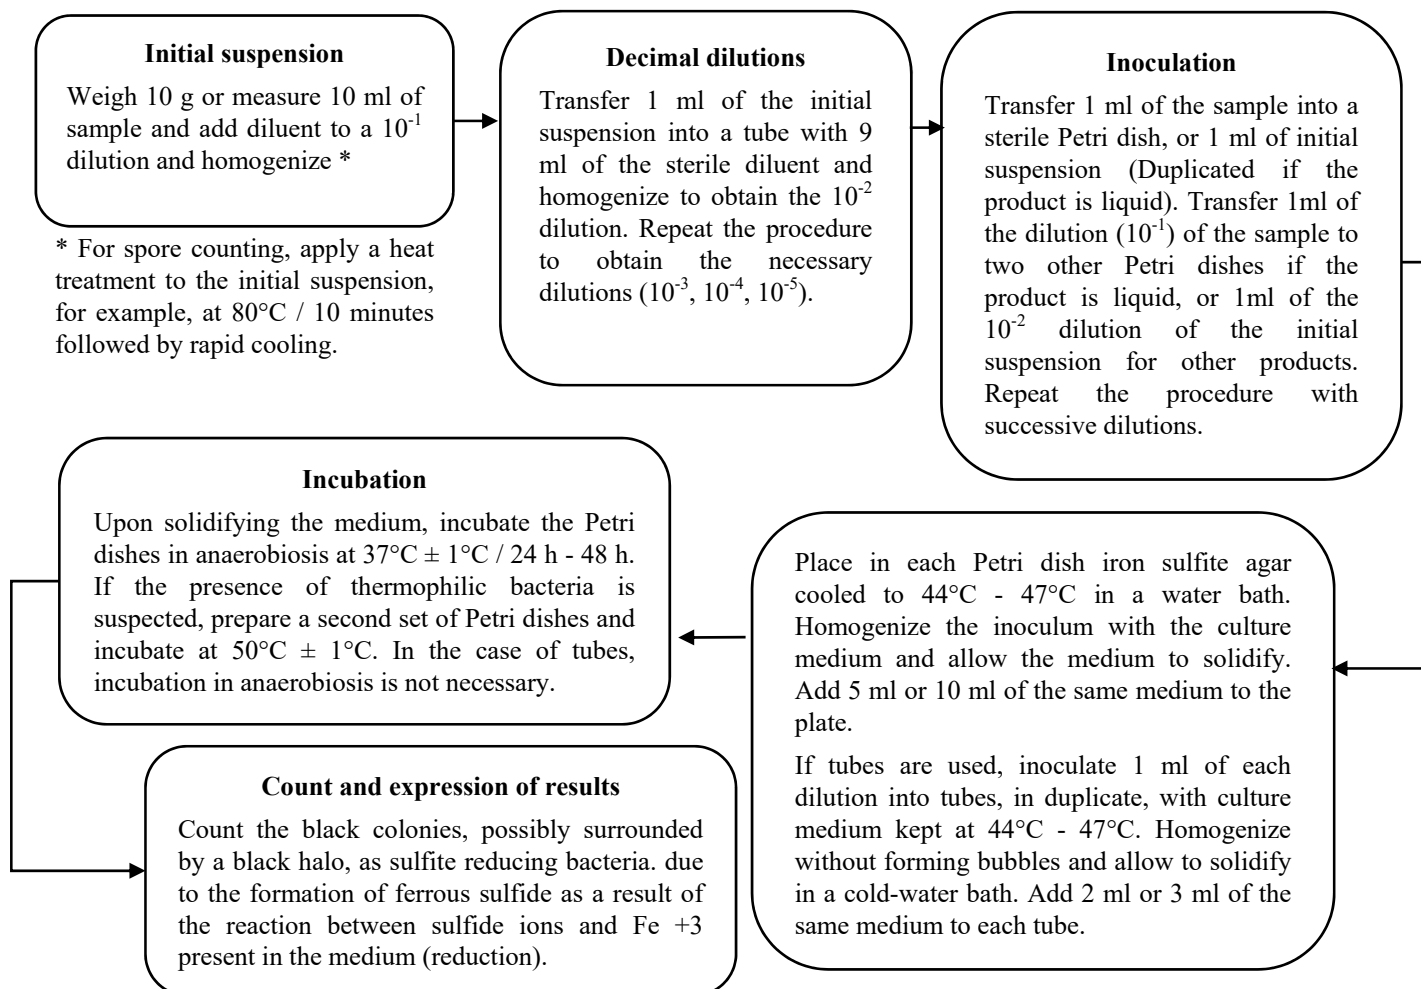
**Initial suspension**

Weigh 10 g or measure 10 ml of sample and add diluent to a $10^{-1}$ dilution and homogenize *

* For spore counting, apply a heat treatment to the initial suspension, for example, at 80°C / 10 minutes followed by rapid cooling.

**Decimal dilutions**

Transfer 1 ml of the initial suspension into a tube with 9 ml of the sterile diluent and homogenize to obtain the $10^{-2}$ dilution. Repeat the procedure to obtain the necessary dilutions ($10^{-3}$, $10^{-4}$, $10^{-5}$).

**Inoculation**

Transfer 1 ml of the sample into a sterile Petri dish, or 1 ml of initial suspension (Duplicated if the product is liquid). Transfer 1ml of the dilution ($10^{-1}$) of the sample to two other Petri dishes if the product is liquid, or 1ml of the $10^{-2}$ dilution of the initial suspension for other products. Repeat the procedure with successive dilutions.

Place in each Petri dish iron sulfite agar cooled to 44°C - 47°C in a water bath. Homogenize the inoculum with the culture medium and allow the medium to solidify. Add 5 ml or 10 ml of the same medium to the plate.

If tubes are used, inoculate 1 ml of each dilution into tubes, in duplicate, with culture medium kept at 44°C - 47°C. Homogenize without forming bubbles and allow to solidify in a cold-water bath. Add 2 ml or 3 ml of the same medium to each tube.

**Incubation**

Upon solidifying the medium, incubate the Petri dishes in anaerobiosis at 37°C ± 1°C / 24 h - 48 h. If the presence of thermophilic bacteria is suspected, prepare a second set of Petri dishes and incubate at 50°C ± 1°C. In the case of tubes, incubation in anaerobiosis is not necessary.

**Count and expression of results**

Count the black colonies, possibly surrounded by a black halo, as sulfite reducing bacteria. due to the formation of ferrous sulfide as a result of the reaction between sulfide ions and Fe +3 present in the medium (reduction).